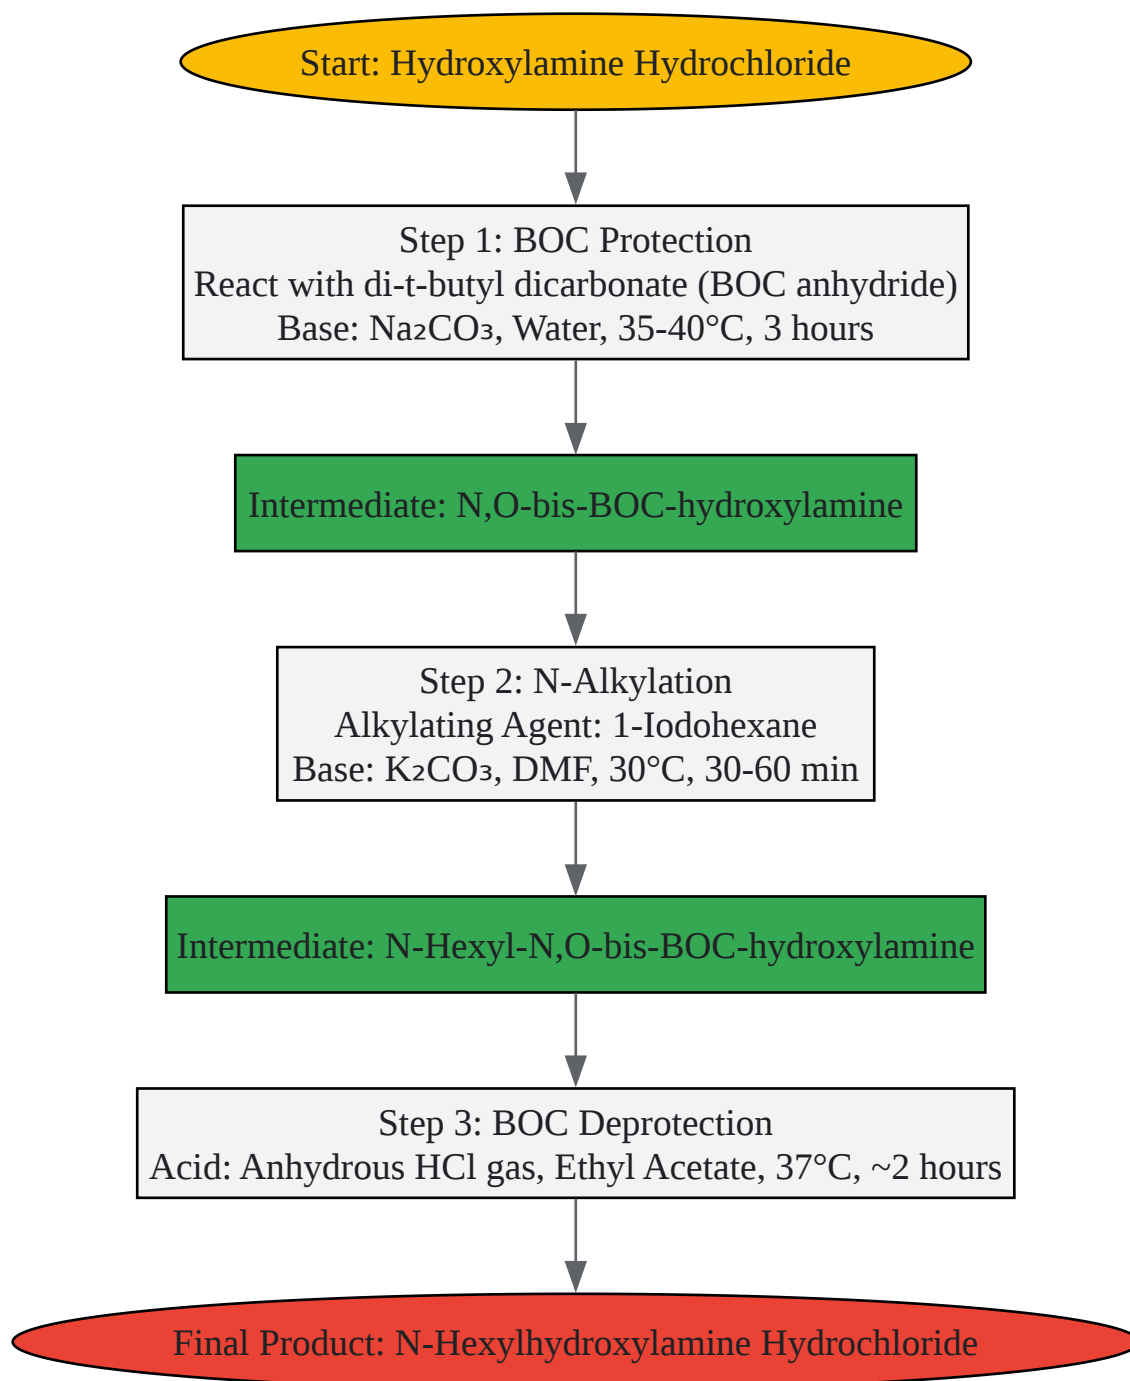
Start: Hydroxylamine Hydrochloride

Step 1: BOC Protection
React with di-t-butyl dicarbonate (BOC anhydride)
Base: $Na_2CO_3$, Water, 35-40°C, 3 hours

Intermediate: N,O-bis-BOC-hydroxylamine

Step 2: N-Alkylation
Alkylating Agent: 1-Iodohexane
Base: $K_2CO_3$, DMF, 30°C, 30-60 min

Intermediate: N-Hexyl-N,O-bis-BOC-hydroxylamine

Step 3: BOC Deprotection
Acid: Anhydrous HCl gas, Ethyl Acetate, 37°C, ~2 hours

Final Product: N-Hexylhydroxylamine Hydrochloride